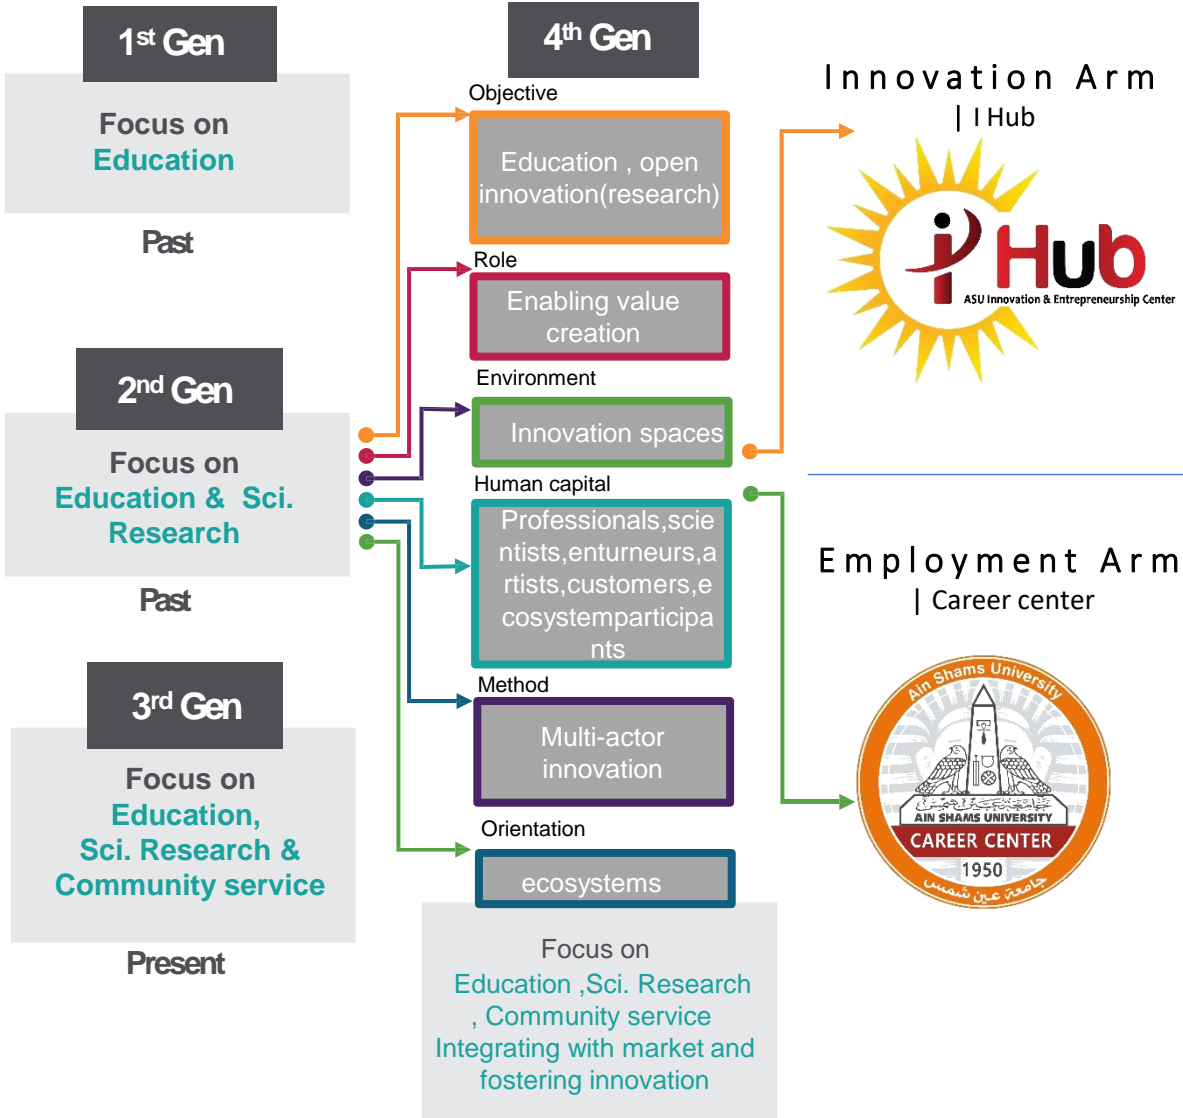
1st Gen

Focus on Education

Past

2nd Gen

Focus on Education & Sci. Research

Past

3rd Gen

Focus on Education, Sci. Research & Community service

Present

4th Gen

Objective

Education , open innovation(research)

Role

Enabling value creation

Environment

Innovation spaces

Human capital

Professionals,scientists,enturneurs,artists,customers,ecosystemparticipants

Method

Multi-actor innovation

Orientation

ecosystems

Focus on Education ,Sci. Research , Community service Integrating with market and fostering innovation

Innovation Arm
| I Hub

i Hub
ASU Innovation & Entrepreneurship Center

Employment Arm
| Career center

Ain Shams University
جامعة عين شمس
AIN SHAMS UNIVERSITY
CAREER CENTER
1950
جامعة عين شمس